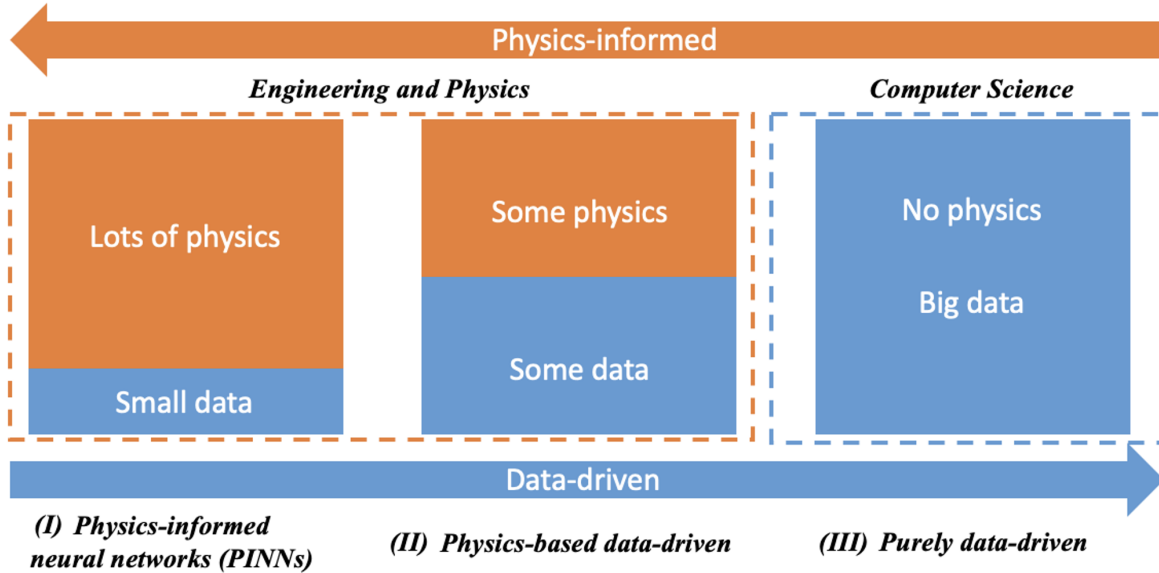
Physics-informed

Engineering and Physics

Computer Science

Lots of physics

Small data

Some physics

Some data

No physics

Big data

Data-driven

(I) Physics-informed neural networks (PINNs)

(II) Physics-based data-driven

(III) Purely data-driven